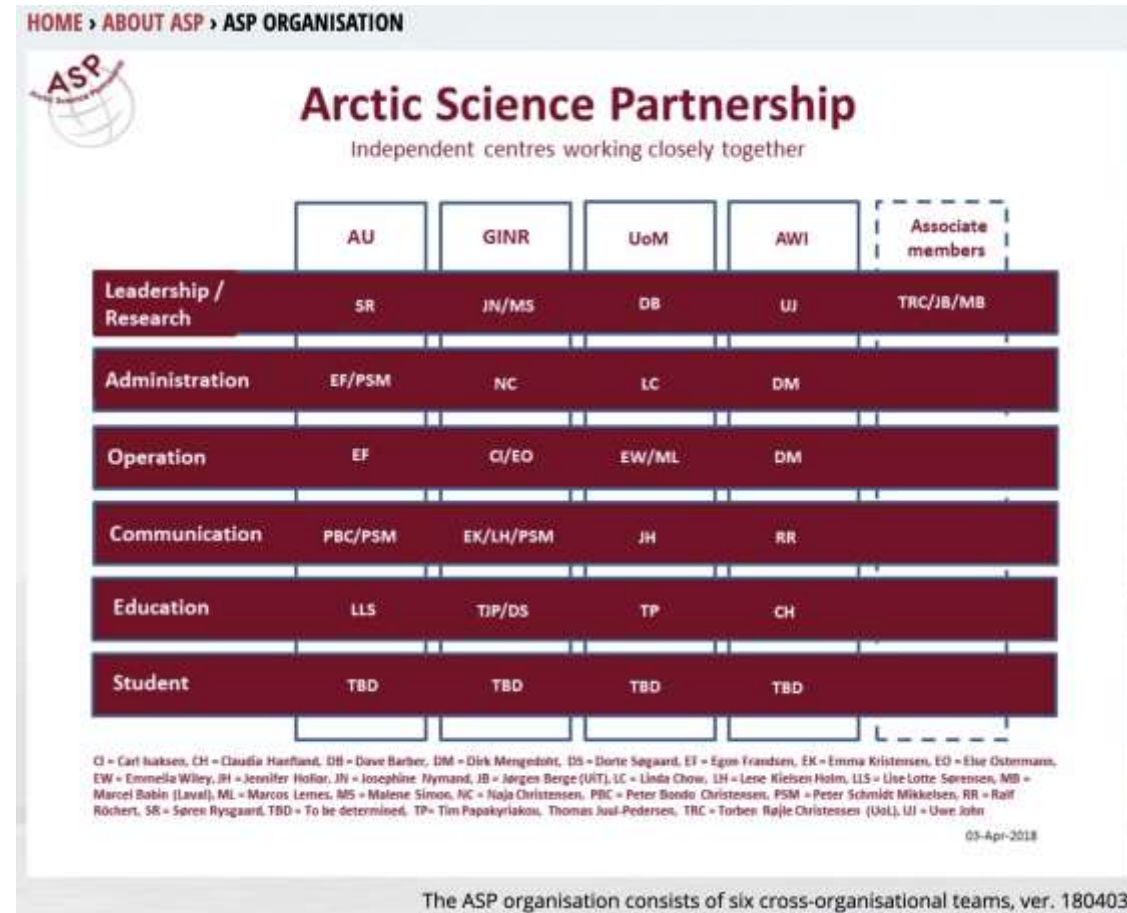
HOME › ABOUT ASP › ASP ORGANISATION

ASP Arctic Science Partnership

Arctic Science Partnership

Independent centres working closely together

| | AU | GINR | UoM | AWI | Associate members |
|---|---|---|---|---|---|
| Leadership / Research | SR | JN/MS | DB | UJ | TRC/JB/MB |
| Administration | EF/PSM | NC | LC | DM | |
| Operation | EF | CI/EO | EW/ML | DM | |
| Communication | PBC/PSM | EK/LH/PSM | JH | RR | |
| Education | LLS | TJP/DS | TP | CH | |
| Student | TBD | TBD | TBD | TBD | |

CI = Carl Isaksen, CH = Claudia Haefland, DB = Dave Barber, DM = Dirk Mengedoht, DS = Dorte Søgaard, EF = Egon Frandsen, EK = Emma Kristensen, EO = Else Ostermann, EW = Emmelia Wiley, JH = Jennifer Hollar, JN = Josephine Nymand, JB = Jørgen Berge (UiT), LC = Linda Chow, LH = Lene Kielsen Holm, LLS = Lise Lotte Sørensen, MB = Marcel Babin (Laval), ML = Marcos Lemes, MS = Malene Simon, NC = Naja Christensen, PBC = Peter Bondo Christensen, PSM = Peter Schmidt Mikkelsen, RR = Ralf Röchert, SR = Søren Rysgaard, TBD = To be determined, TP= Tim Papakyriakou, Thomas Juul-Pedersen, TRC = Torben Røjle Christensen (UoL), UJ = Uwe John

03-Apr-2018

The ASP organisation consists of six cross-organisational teams, ver. 180403